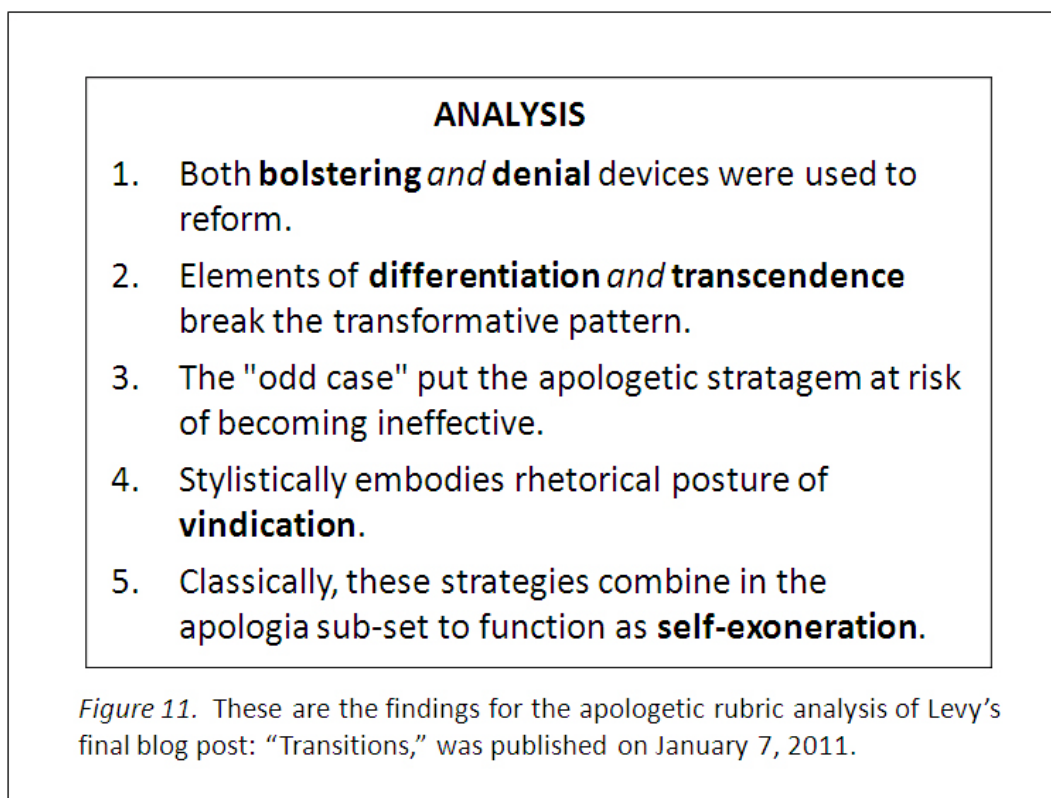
ANALYSIS

1. Both bolstering and denial devices were used to reform.

2. Elements of differentiation and transcendence break the transformative pattern.

3. The "odd case" put the apologetic stratagem at risk of becoming ineffective.

4. Stylistically embodies rhetorical posture of vindication.

5. Classically, these strategies combine in the apologia sub-set to function as self-exoneration.

Figure 11. These are the findings for the apologetic rubric analysis of Levy's final blog post: "Transitions," was published on January 7, 2011.